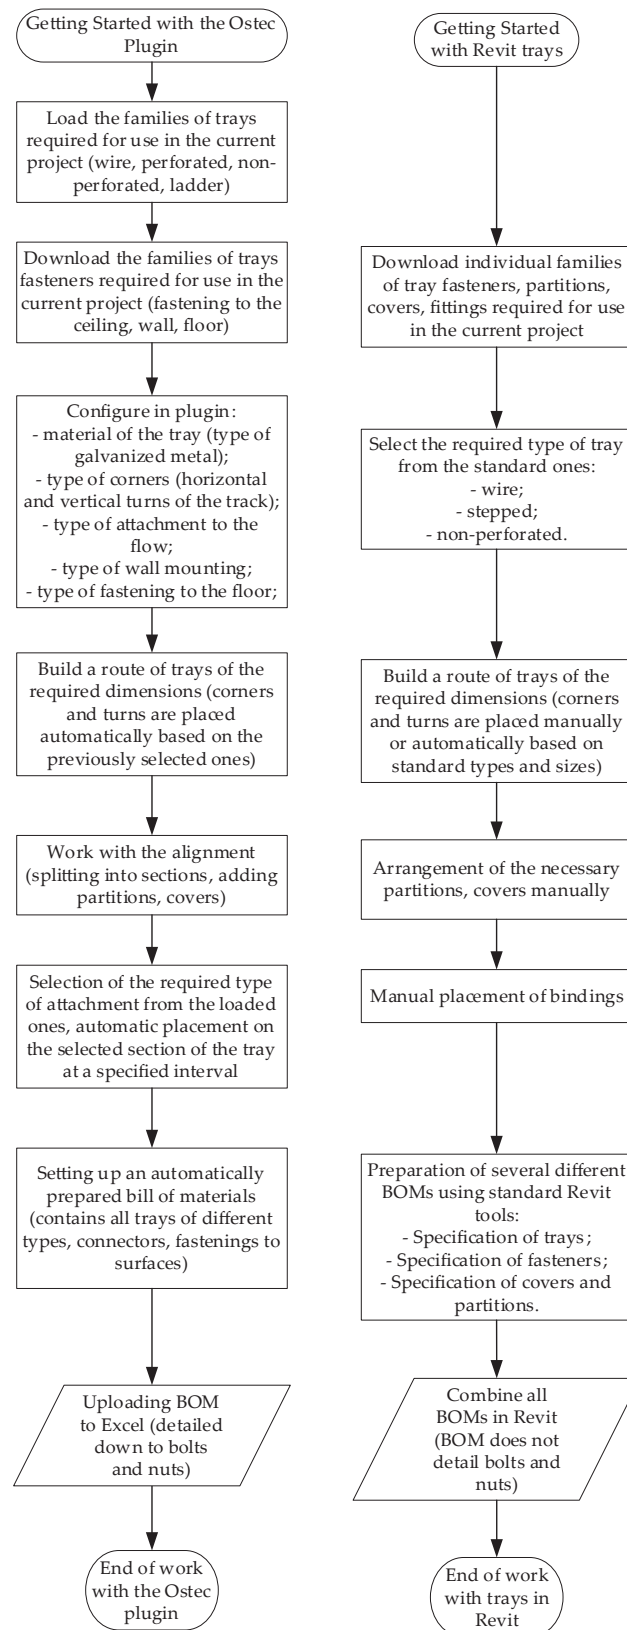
Getting Started with the Ostec Plugin

Load the families of trays required for use in the current project (wire, perforated, non-perforated, ladder)

Download the families of trays fasteners required for use in the current project (fastening to the ceiling, wall, floor)

Configure in plugin:
- material of the tray (type of galvanized metal);
- type of corners (horizontal and vertical turns of the track);
- type of attachment to the flow;
- type of wall mounting;
- type of fastening to the floor;

Build a route of trays of the required dimensions (corners and turns are placed automatically based on the previously selected ones)

Work with the alignment (splitting into sections, adding partitions, covers)

Selection of the required type of attachment from the loaded ones, automatic placement on the selected section of the tray at a specified interval

Setting up an automatically prepared bill of materials (contains all trays of different types, connectors, fastenings to surfaces)

Uploading BOM to Excel (detailed down to bolts and nuts)

End of work with the Ostec plugin

Getting Started with Revit trays

Download individual families of tray fasteners, partitions, covers, fittings required for use in the current project

Select the required type of tray from the standard ones:
- wire;
- stepped;
- non-perforated.

Build a route of trays of the required dimensions (corners and turns are placed manually or automatically based on standard types and sizes)

Arrangement of the necessary partitions, covers manually

Manual placement of bindings

Preparation of several different BOMs using standard Revit tools:
- Specification of trays;
- Specification of fasteners;
- Specification of covers and partitions.

Combine all BOMs in Revit (BOM does not detail bolts and nuts)

End of work with trays in Revit